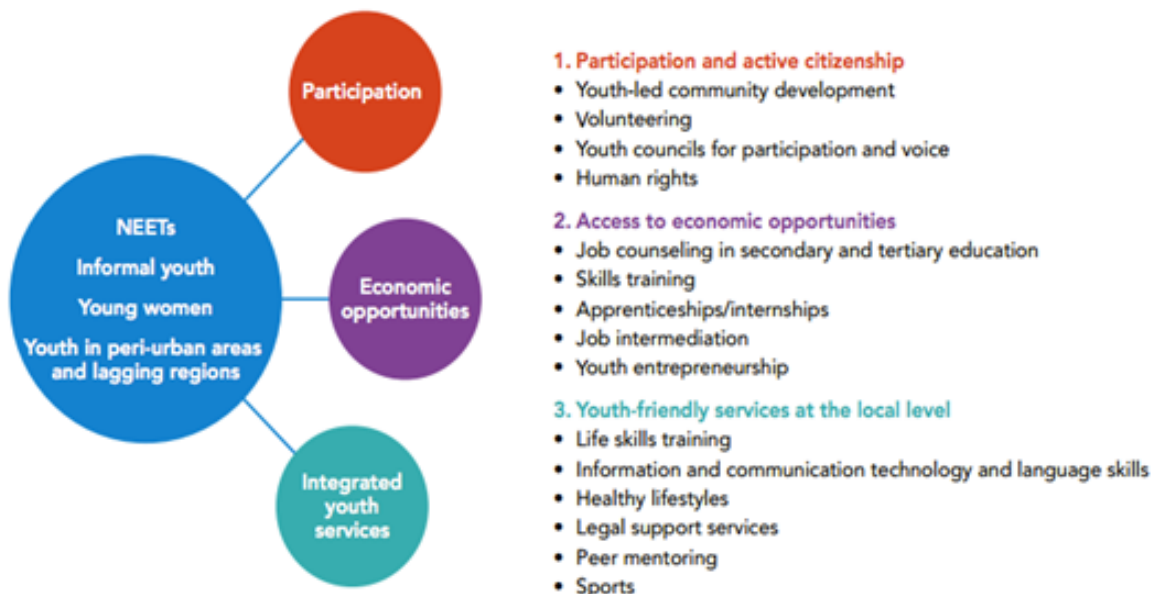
NEETs

Informal youth

Young women

Youth in peri-urban areas and lagging regions

Participation

Economic opportunities

Integrated youth services

1. Participation and active citizenship
• Youth-led community development
• Volunteering
• Youth councils for participation and voice
• Human rights

2. Access to economic opportunities
• Job counseling in secondary and tertiary education
• Skills training
• Apprenticeships/internships
• Job intermediation
• Youth entrepreneurship

3. Youth-friendly services at the local level
• Life skills training
• Information and communication technology and language skills
• Healthy lifestyles
• Legal support services
• Peer mentoring
• Sports